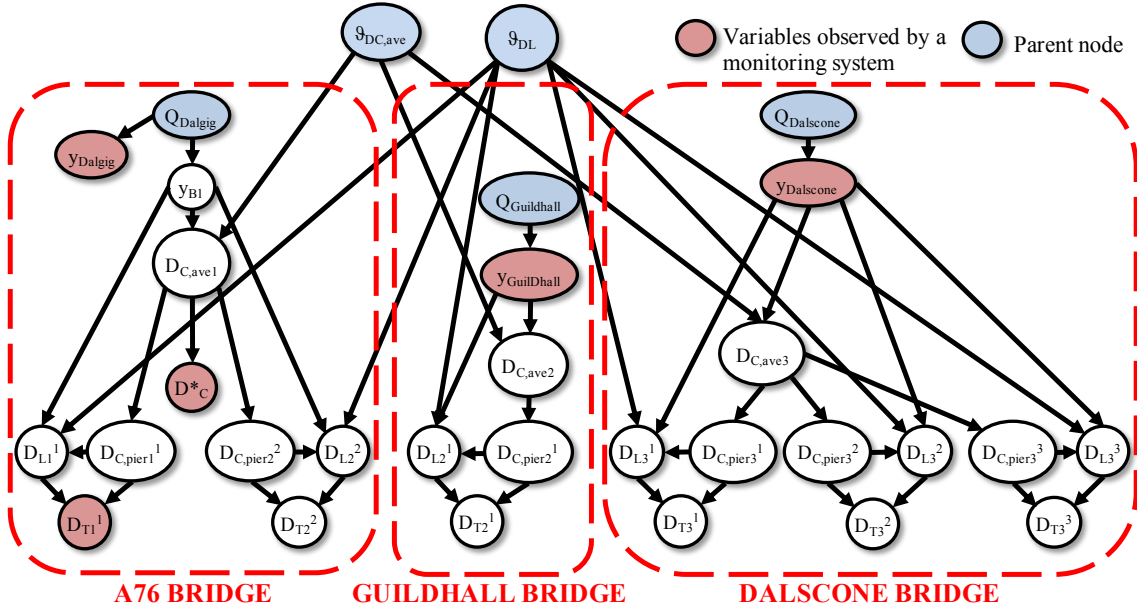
$\vartheta_{DC,ave}$

$\vartheta_{DL}$

Variables observed by a monitoring system

Parent node

$Q_{Dalgig}$

$y_{Dalgig}$

$y_{B1}$

$D_{C,ave1}$

$D^*_C$

$D_{L1}{}^1$

$D_{C,pier1}{}^1$

$D_{C,pier2}{}^2$

$D_{L2}{}^2$

$D_{T1}{}^1$

$D_{T2}{}^2$

$Q_{Guildhall}$

$y_{GuilDhall}$

$D_{C,ave2}$

$D_{L2}{}^1$

$D_{C,pier2}{}^1$

$D_{T2}{}^1$

$Q_{Dalscone}$

$y_{Dalscone}$

$D_{C,ave3}$

$D_{L3}{}^1$

$D_{C,pier3}{}^1$

$D_{C,pier3}{}^2$

$D_{L3}{}^2$

$D_{C,pier3}{}^3$

$D_{L3}{}^3$

$D_{T3}{}^1$

$D_{T3}{}^2$

$D_{T3}{}^3$

A76 BRIDGE

GUILDHALL BRIDGE

DALSCONE BRIDGE